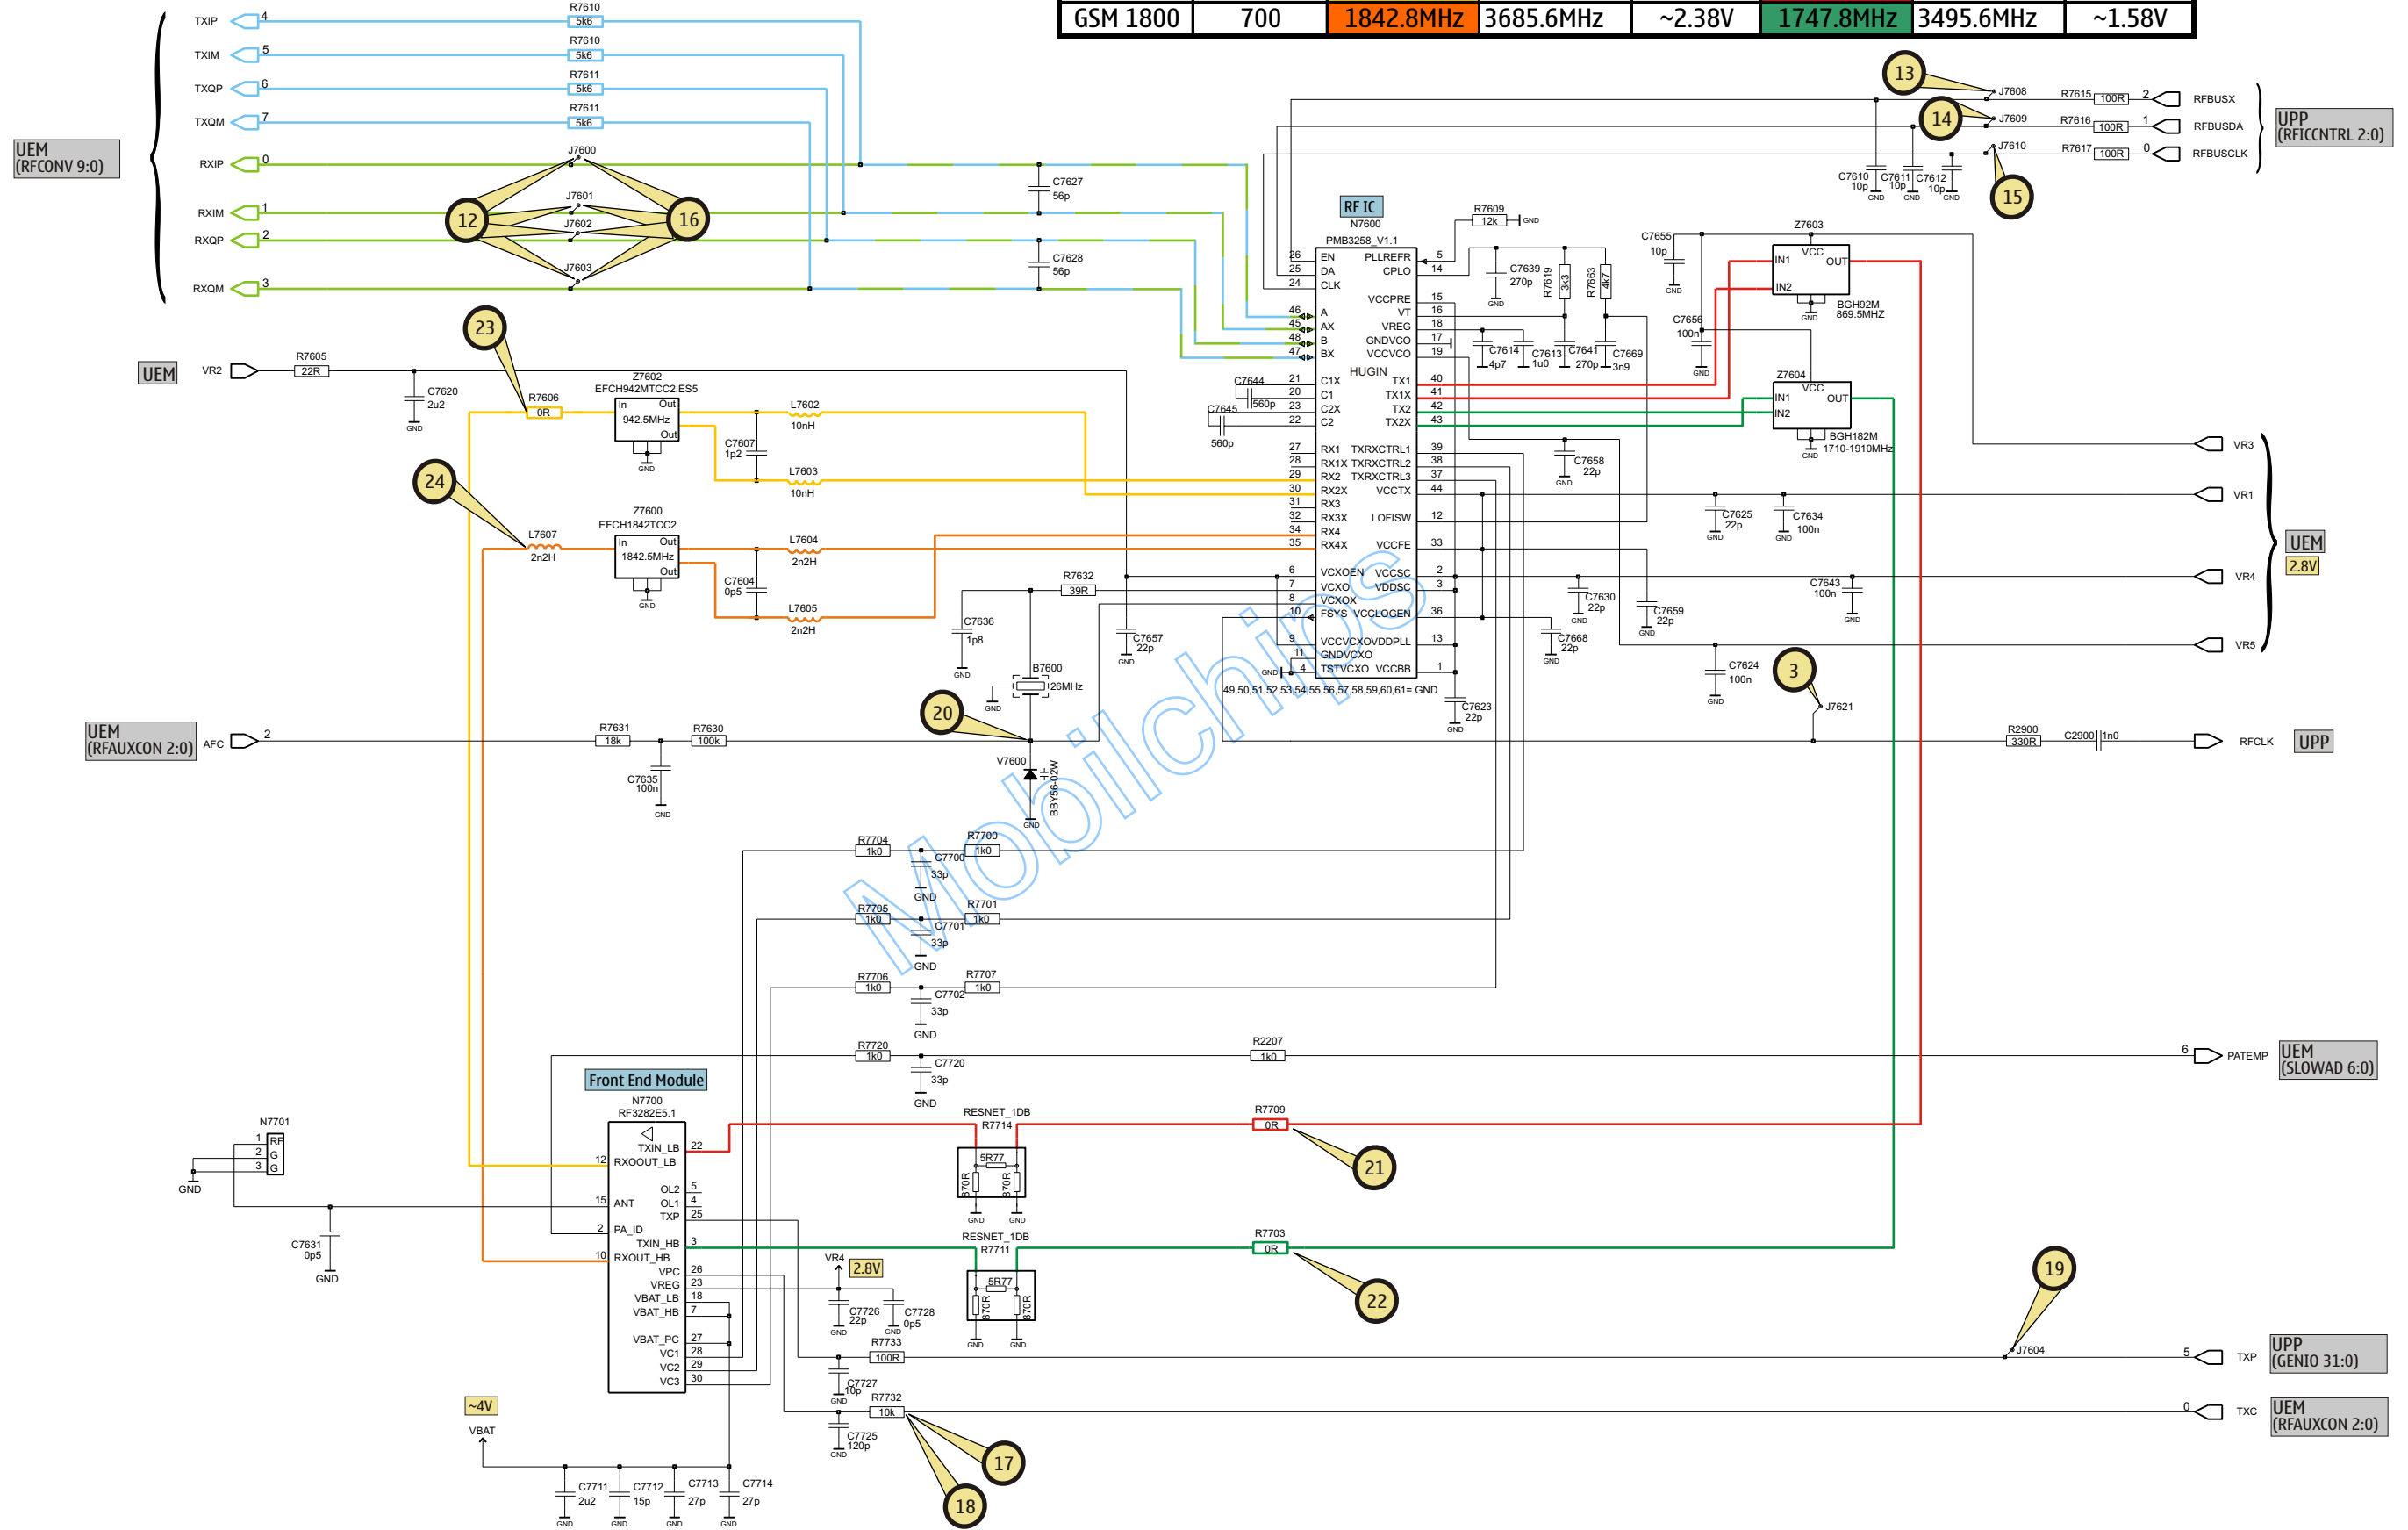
| GSM 1800 | 700 | 1842.8MHz | 3685.6MHz | ~2.38V | 1747.8MHz | 3495.6MHz | ~1.58V |
|---|---|---|---|---|---|---|---|

UEM (RFCONV 9:0)

TXIP 4 R7610 5k6
TXIM 5 R7610 5k6
TXQP 6 R7611 5k6
TXQM 7 R7611 5k6
RXIP 0 J7600
RXIM 1 J7601
RXQP 2 J7602
RXQM 3 J7603

12 16

C7627 56p
C7628 56p

13 J7608 R7615 100R 2 RFBUSX
14 J7609 R7616 100R 1 RFBUSDA
J7610 R7617 100R 0 RFBUSCLK
15
C7610 10p GND C7611 10p GND C7612 10p GND

UPP (RFICCNTRL 2:0)

RF IC
N7600
PMB3258_V1.1
26 EN 25 DA 24 CLK
PLLREFR 5 CPLO 14
VCCPRE 15 VT 16 VREG 18 GNDVCO 17 VCCVCO 19
46 A 45 AX 48 B 47 BX
HUGIN
21 C1X 20 C1 23 C2X 22 C2
TX1 40 TX1X 41 TX2 42 TX2X 43
27 RX1 TXRXCTRL1 39
28 RX1X TXRXCTRL2 38
29 RX2 TXRXCTRL3 37
30 RX2X VCCTX 44
31 RX3
32 RX3X LOFISW 12
34 RX4
35 RX4X VCCFE 33
6 VCXOEN VCCSC 2
7 VCXO VDDSC 3
8 VCXOX
10 FSYS VCCLOGEN 36
9 VCCVCXOVDDPLL 13
11 GNDVCXO
4 TSTVCXO VCCBB 1
49,50,51,52,53,54,55,56,57,58,59,60,61= GND

R7609 12k GND
C7639 270p GND R7619 3k3 R7663 4k7
C7614 4p7 C7613 1u0 C7641 270p C7669 3n9
C7644 560p C7645 560p

C7655 10p GND
Z7603 VCC IN1 OUT IN2 GND BGH92M 869.5MHZ
C7656 100n GND
Z7604 VCC IN1 OUT IN2 GND BGH182M 1710-1910MHz
C7658 22p GND

VR3
VR1
C7625 22p GND C7634 100n GND
UEM 2.8V
VR4
C7630 22p GND C7659 22p GND C7643 100n GND
C7668 22p GND
VR5
C7624 100n GND
3 J7621
C7623 22p GND

UEM VR2 R7605 22R C7620 2u2 GND
23
R7606 0R
Z7602 EFCH942MTCC2.ES5 In Out 942.5MHz Out GND
L7602 10nH
C7607 1p2
L7603 10nH
24
L7607 2n2H
Z7600 EFCH1842TCC2 In Out 1842.5MHz Out GND
L7604 2n2H
C7604 0p5
L7605 2n2H
R7632 39R
C7636 1p8 GND
C7657 22p GND
B7600 26MHz GND
20
UEM (RFAUXCON 2:0) AFC 2 R7631 18k R7630 100k
C7635 100n GND
V7600 BBY56-02W GND
R2900 330R C2900 1n0 RFCLK UPP

R7704 1k0 R7700 1k0 C7700 33p GND
R7705 1k0 R7701 1k0 C7701 33p GND
R7706 1k0 R7707 1k0 C7702 33p GND
R7720 1k0 C7720 33p GND R2207 1k0 6 PATEMP UEM (SLOWAD 6:0)

Front End Module
N7700
RF3282E5.1
TXIN_LB 22
12 RXOOUT_LB
OL2 5
15 ANT OL1 4
TXP 25
2 PA_ID
TXIN_HB 3
10 RXOUT_HB
VPC 26
VREG 23
VBAT_LB 18
VBAT_HB 7
VBAT_PC 27
VC1 28
VC2 29
VC3 30

N7701 1 RF 2 G 3 G GND
C7631 0p5 GND

RESNET_1DB R7714 5R77 870R 870R GND GND
R7709 0R 21
RESNET_1DB R7711 5R77 870R 870R GND GND
R7703 0R 22

VR4 2.8V C7726 22p GND C7728 0p5 GND
R7733 100R
C7727 10p GND
R7732 10k
C7725 120p GND
17 18
19 J7604 5 TXP UPP (GENIO 31:0)
0 TXC UEM (RFAUXCON 2:0)

~4V VBAT
C7711 2u2 GND C7712 15p GND C7713 27p GND C7714 27p GND

Mobilchips